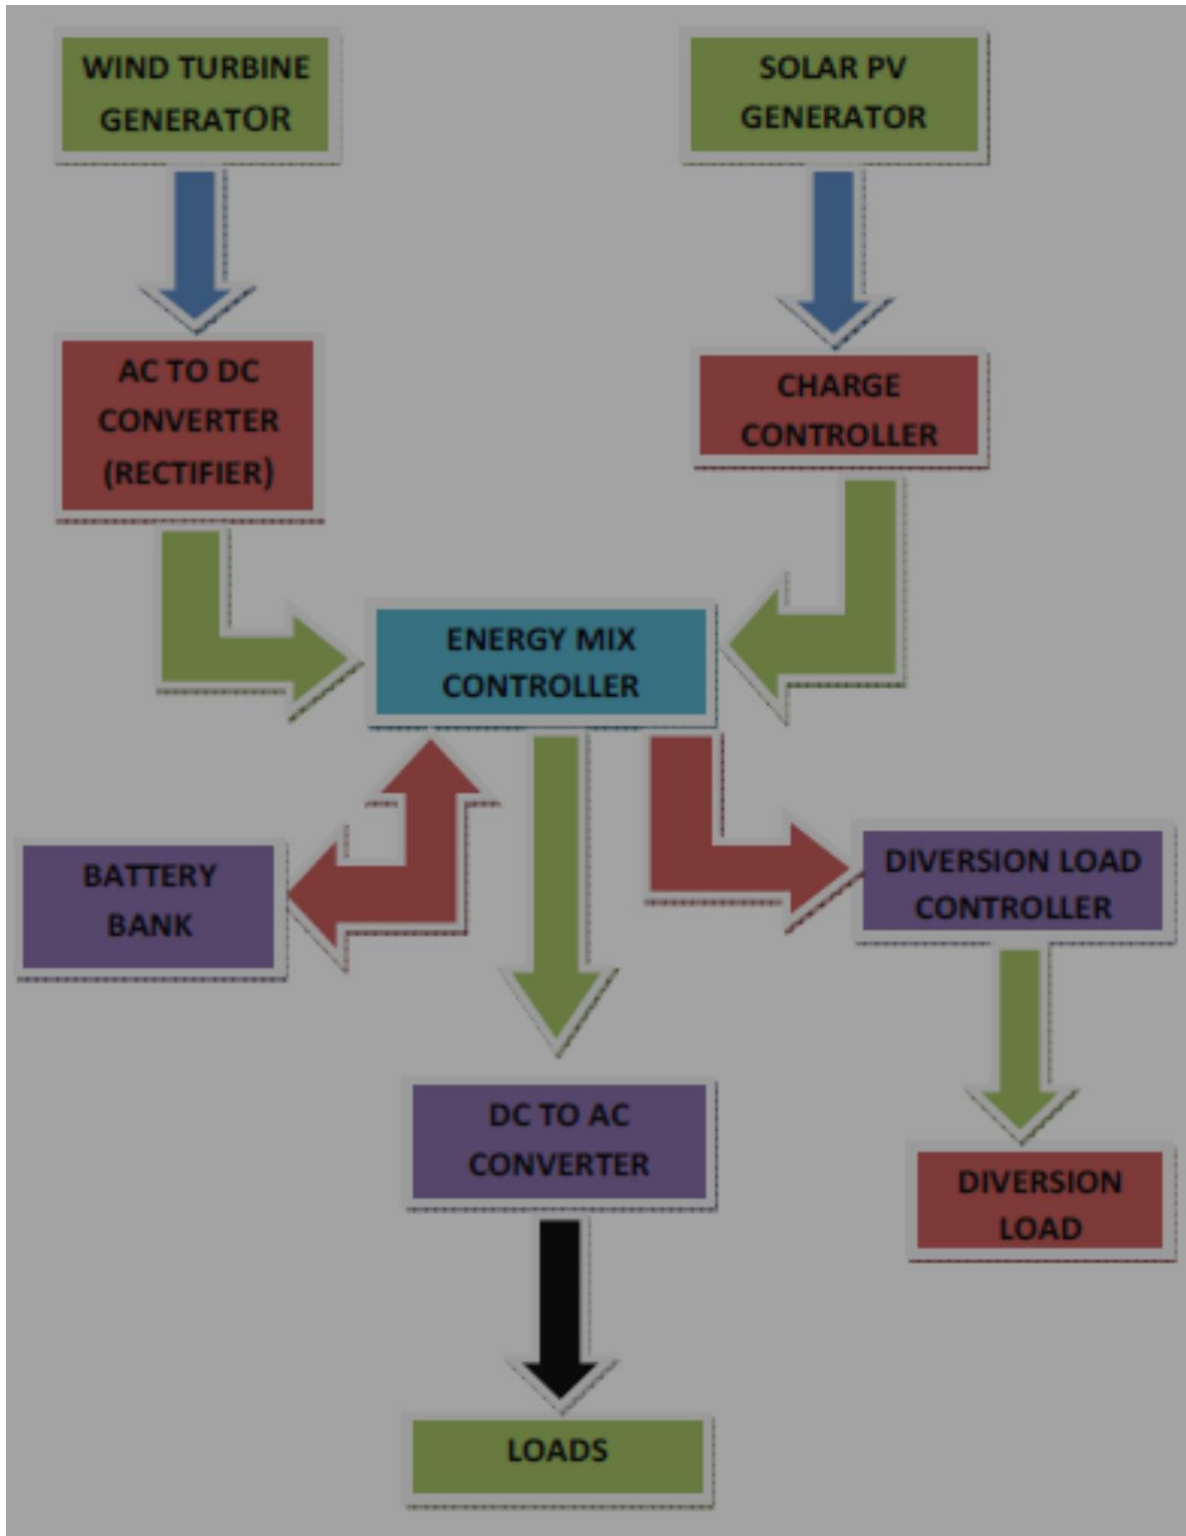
WIND TURBINE GENERATOR

SOLAR PV GENERATOR

AC TO DC CONVERTER (RECTIFIER)

CHARGE CONTROLLER

ENERGY MIX CONTROLLER

BATTERY BANK

DIVERSION LOAD CONTROLLER

DC TO AC CONVERTER

DIVERSION LOAD

LOADS